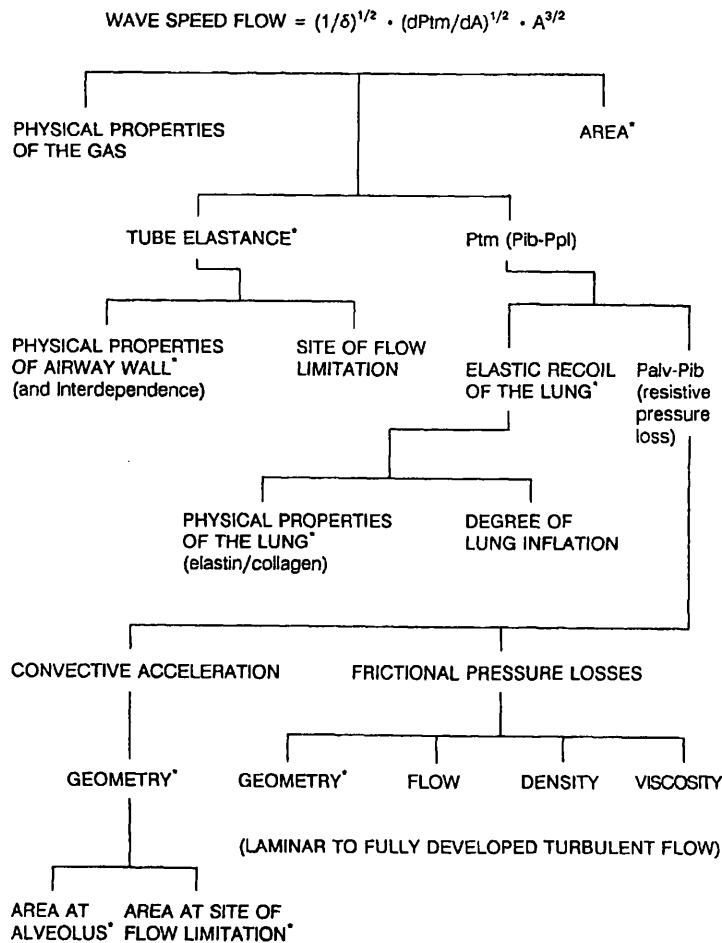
WAVE SPEED FLOW = $(1/\delta)^{1/2} \cdot (dPtm/dA)^{1/2} \cdot A^{3/2}$

PHYSICAL PROPERTIES OF THE GAS

AREA$^*$

TUBE ELASTANCE$^*$

Ptm (Pib-Ppl)

PHYSICAL PROPERTIES OF AIRWAY WALL$^*$ (and Interdependence)

SITE OF FLOW LIMITATION

ELASTIC RECOIL OF THE LUNG$^*$

Palv-Pib (resistive pressure loss)

PHYSICAL PROPERTIES OF THE LUNG$^*$ (elastin/collagen)

DEGREE OF LUNG INFLATION

CONVECTIVE ACCELERATION

FRICTIONAL PRESSURE LOSSES

GEOMETRY$^*$

GEOMETRY$^*$

FLOW

DENSITY

VISCOSITY

(LAMINAR TO FULLY DEVELOPED TURBULENT FLOW)

AREA AT ALVEOLUS$^*$

AREA AT SITE OF FLOW LIMITATION$^*$